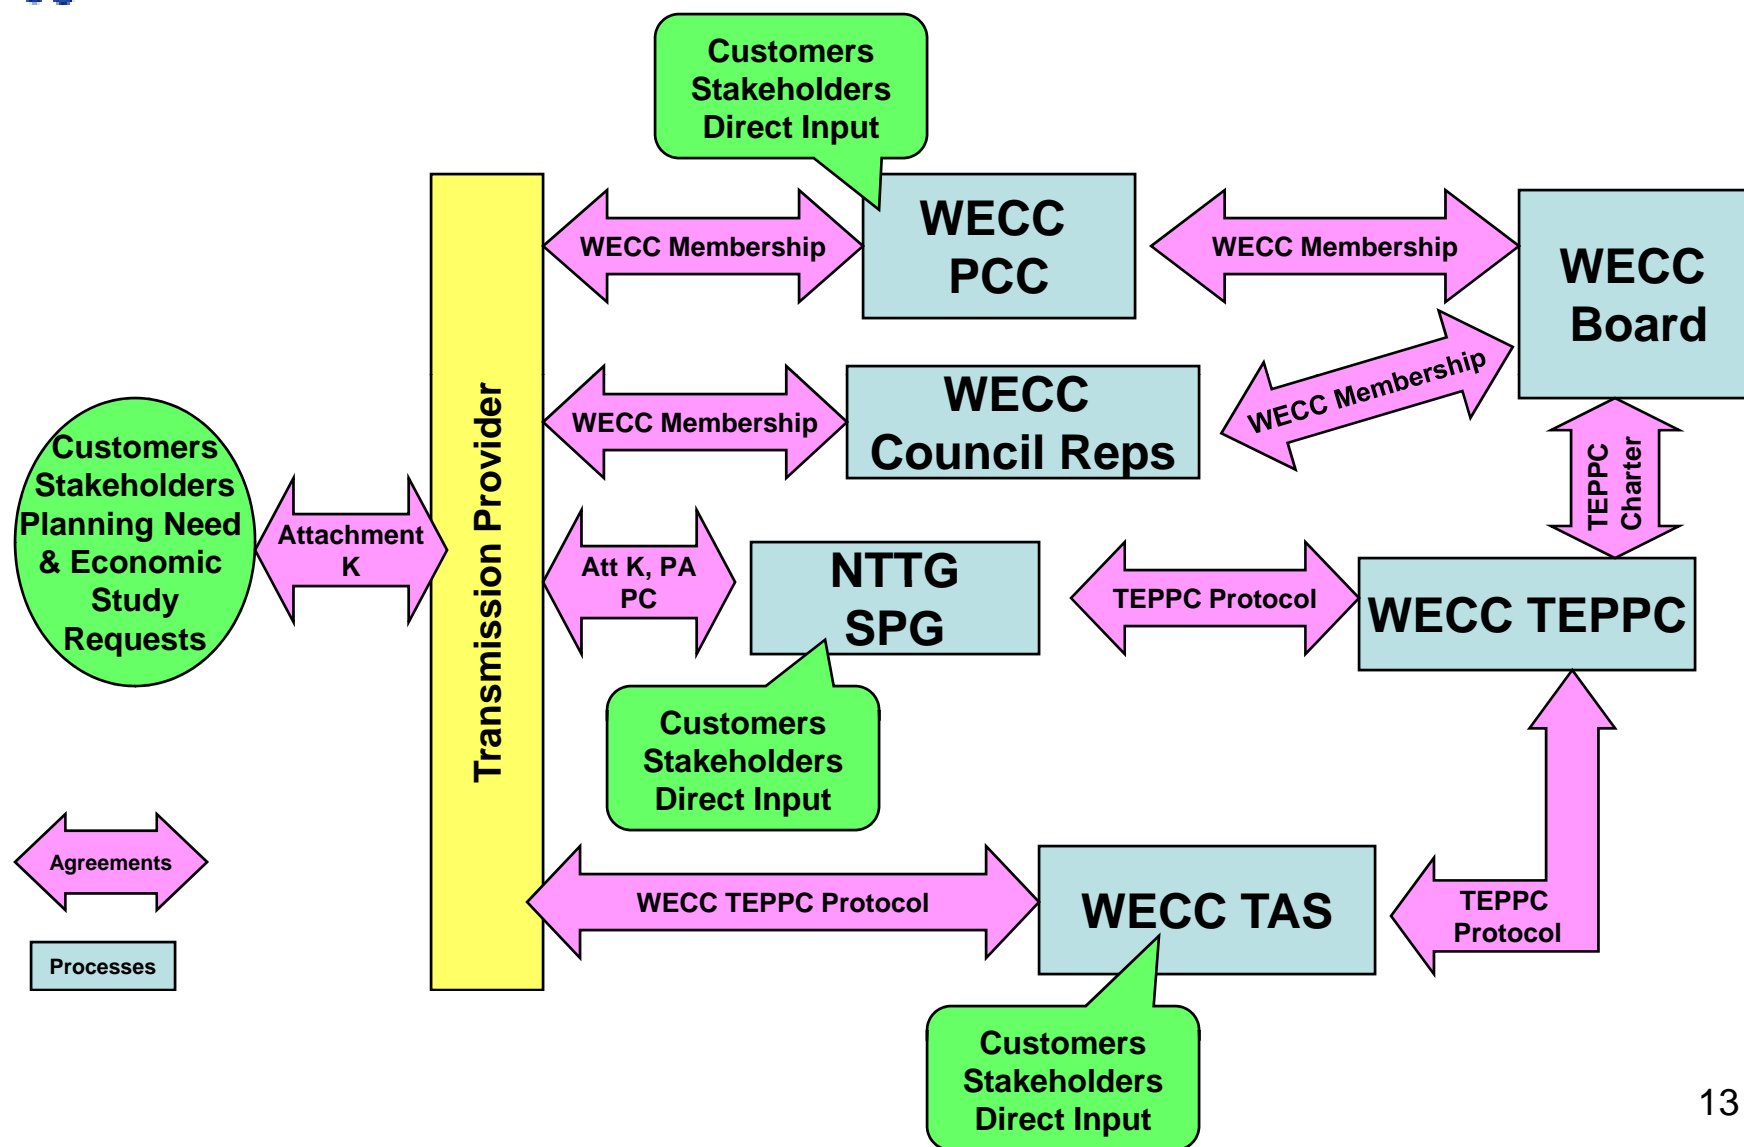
Customers Stakeholders Direct Input

WECC PCC

WECC Membership

WECC Membership

WECC Board

WECC Membership

WECC Council Reps

WECC Membership

Customers Stakeholders Planning Need & Economic Study Requests

Attachment K

Transmission Provider

Att K, PA PC

NTTG SPG

TEPPC Protocol

WECC TEPPC

TEPPC Charter

Customers Stakeholders Direct Input

Agreements

Processes

WECC TEPPC Protocol

WECC TAS

TEPPC Protocol

Customers Stakeholders Direct Input

13